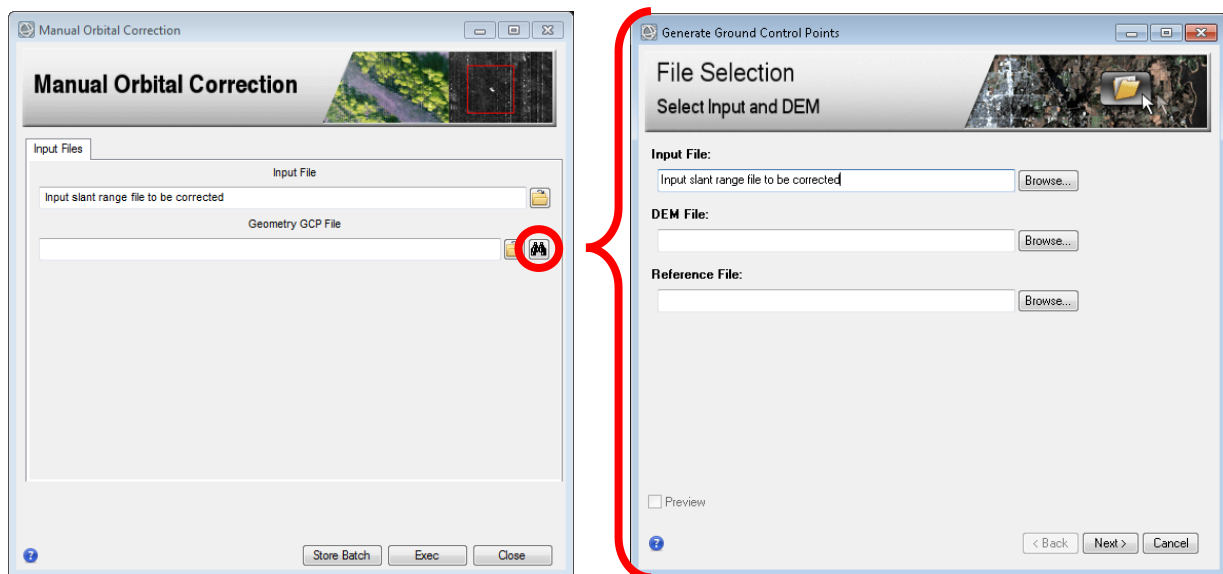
Manual Orbital Correction

Manual Orbital Correction

Input Files

Input File

Input slant range file to be corrected

Geometry GCP File

Store Batch
Exec
Close

Generate Ground Control Points

File Selection

Select Input and DEM

Input File:

Input slant range file to be corrected

Browse...

DEM File:

Browse...

Reference File:

Browse...

Preview

< Back
Next >
Cancel